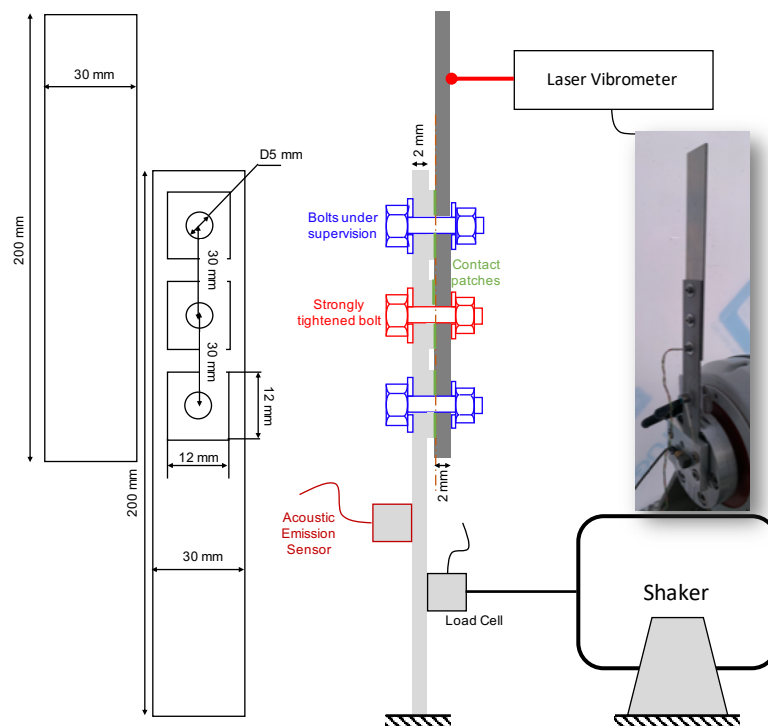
30 mm

200 mm

D5 mm

30 mm

30 mm

12 mm

12 mm

200 mm

30 mm

Laser Vibrometer

2 mm

Bolts under supervision

Contact patches

Strongly tightened bolt

2 mm

Acoustic Emission Sensor

Load Cell

Shaker